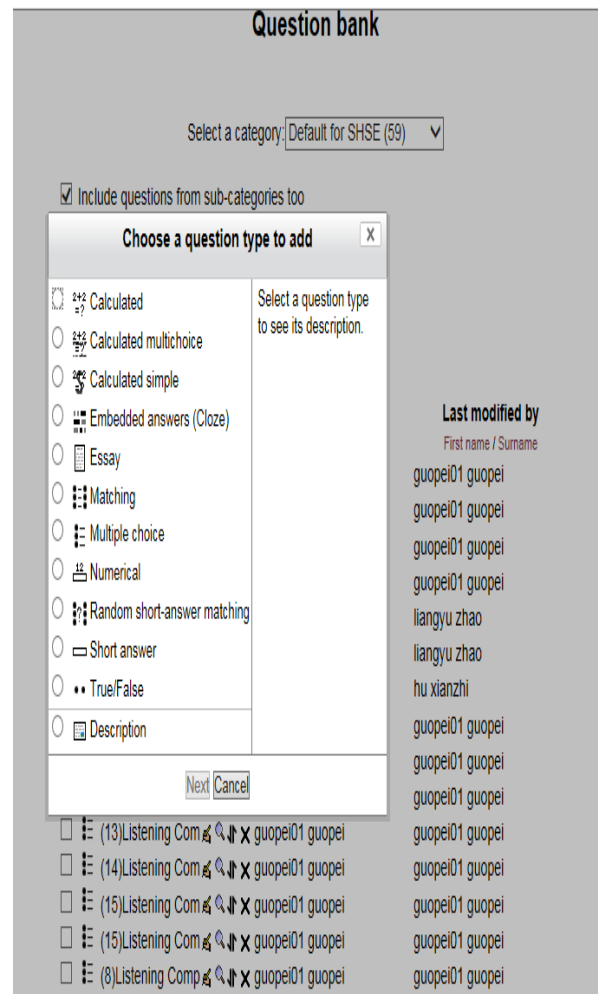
Question bank

Select a category: Default for SHSE (59)

☑ Include questions from sub-categories too

Choose a question type to add

X

Calculated
Calculated multichoice
Calculated simple
Embedded answers (Cloze)
Essay
Matching
Multiple choice
Numerical
Random short-answer matching
Short answer
True/False
Description

Select a question type to see its description.

Next Cancel

Last modified by
First name / Surname
guopei01 guopei
guopei01 guopei
guopei01 guopei
guopei01 guopei
liangyu zhao
liangyu zhao
hu xianzhi
guopei01 guopei
guopei01 guopei
guopei01 guopei

(13)Listening Com guopei01 guopei guopei01 guopei
(14)Listening Com guopei01 guopei guopei01 guopei
(15)Listening Com guopei01 guopei guopei01 guopei
(15)Listening Com guopei01 guopei guopei01 guopei
(8)Listening Comp guopei01 guopei guopei01 guopei